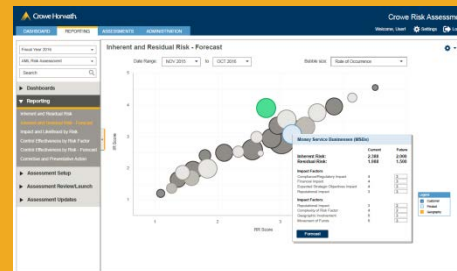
Crowe Horwath.

Crowe Risk Assessm

DASHBOARD REPORTING ASSESSMENTS ADMINISTRATION

Welcome, User! Settings

Fiscal Year 2016

GRC Risk Assessment

Search

Dashboards

Reporting

Inherent and Residual Risk

Inherent and Residual Risk - Forecast

Impact and Likelihood by Risk

Control Effectiveness by Risk Factor

Control Effectiveness by Risk - Forecast

Correction and Preventative Action

Assessment Setup

Assessment Review/Launch

Assessment Updates

Inherent and Residual Risk - Forecast

Date Range: NOV 2015 to OCT 2016

Bubble size: Rate of Occurrence

5

4

3

2

1

1

2

3

RR Score

IR Score

Money Service Businesses (MSBs)

Current Future

Inherent Risk: 2.380 2.000

Residual Risk: 1.580 1.500

Impact Factors

Compliance/Regulatory Impact

Financial Impact

Expected Strategic (Regulatory Impact)

Reputational Impact

Impact Factors

Reputational Impact

Complexity of Risk Factor

Geographic Involvement

Movement of Funds

Forecast

Legend

Customer

Product

Geographic